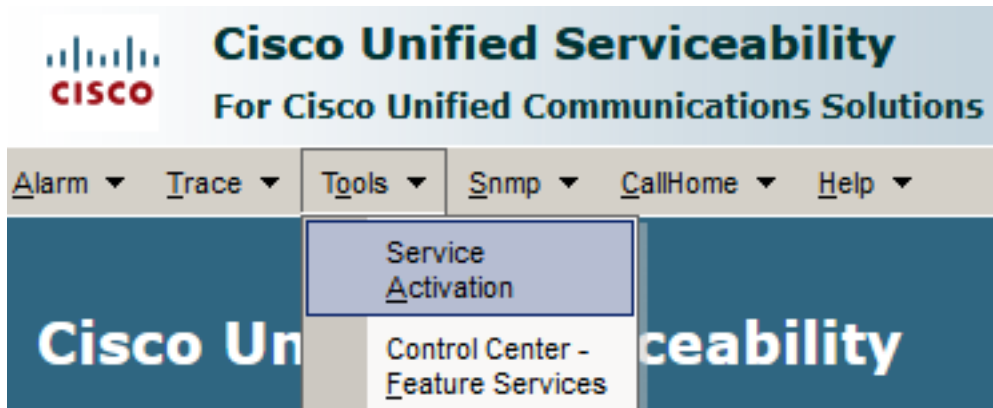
CISCO

Cisco Unified Serviceability

For Cisco Unified Communications Solutions

Alarm ▼ Trace ▼ Tools ▼ Snmp ▼ CallHome ▼ Help ▼

Service Activation

Control Center - Feature Services

Cisco Un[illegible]ceability